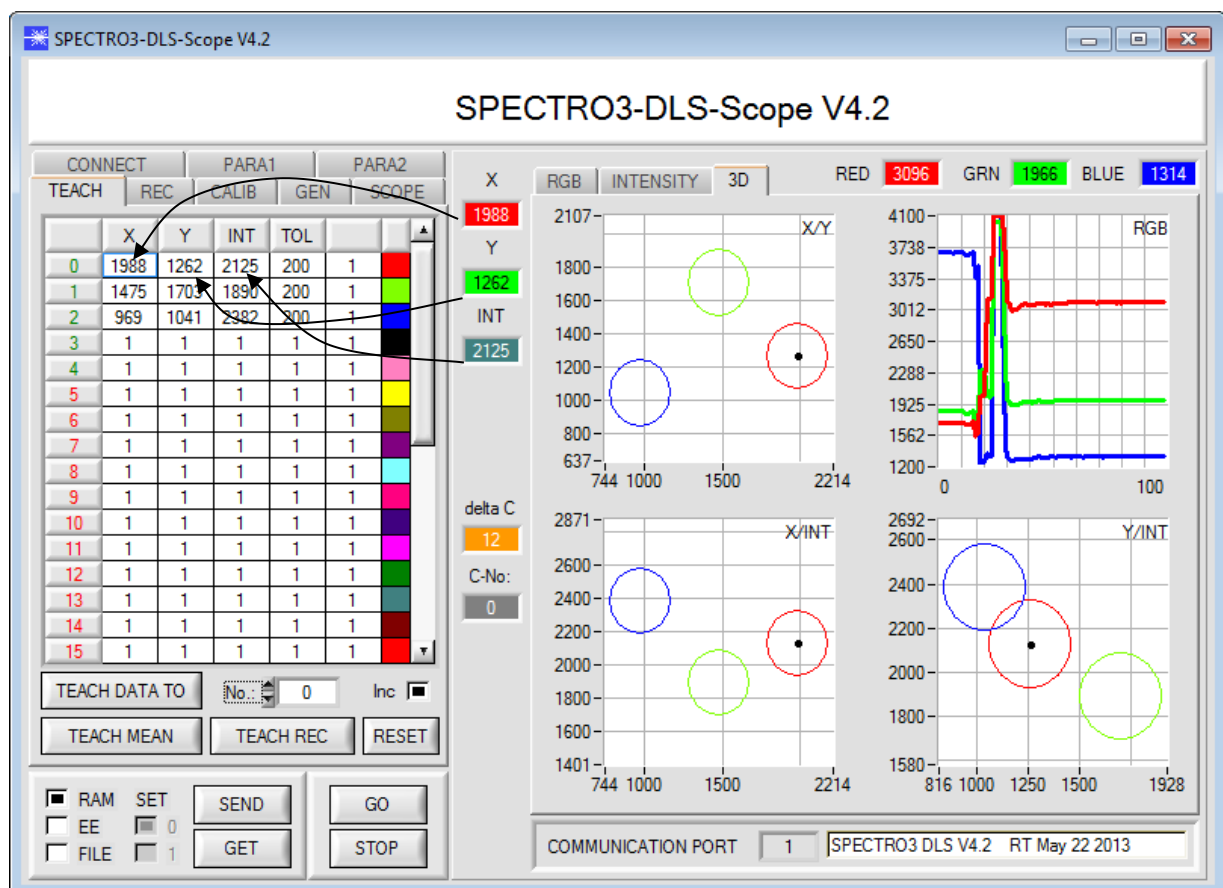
SPECTRO3-DLS-Scope V4.2

SPECTRO3-DLS-Scope V4.2

CONNECT PARA1 PARA2
TEACH REC CALIB GEN SCOPE

| | X | Y | INT | TOL | | |
|---|---|---|---|---|---|---|
| 0 | 1988 | 1262 | 2125 | 200 | 1 | |
| 1 | 1475 | 1703 | 1890 | 200 | 1 | |
| 2 | 969 | 1041 | 2382 | 200 | 1 | |
| 3 | 1 | 1 | 1 | 1 | 1 | |
| 4 | 1 | 1 | 1 | 1 | 1 | |
| 5 | 1 | 1 | 1 | 1 | 1 | |
| 6 | 1 | 1 | 1 | 1 | 1 | |
| 7 | 1 | 1 | 1 | 1 | 1 | |
| 8 | 1 | 1 | 1 | 1 | 1 | |
| 9 | 1 | 1 | 1 | 1 | 1 | |
| 10 | 1 | 1 | 1 | 1 | 1 | |
| 11 | 1 | 1 | 1 | 1 | 1 | |
| 12 | 1 | 1 | 1 | 1 | 1 | |
| 13 | 1 | 1 | 1 | 1 | 1 | |
| 14 | 1 | 1 | 1 | 1 | 1 | |
| 15 | 1 | 1 | 1 | 1 | 1 | |

TEACH DATA TO No.: 0 Inc
TEACH MEAN TEACH REC RESET

RAM SET SEND GO
EE 0
FILE 1 GET STOP

X 1988
Y 1262
INT 2125
delta C 12
C-No: 0

RGB INTENSITY 3D
RED 3096 GRN 1966 BLUE 1314

2107 1800 1600 1400 1200 1000 800 637 X/Y
744 1000 1500 2214

4100 3738 3375 3012 2650 2288 1925 1562 1200 RGB
0 100

2871 2600 2400 2200 2000 1800 1600 1401 X/INT
744 1000 1500 2214

2692 2600 2400 2200 2000 1800 1580 Y/INT
816 1000 1250 1500 1928

COMMUNICATION PORT 1 SPECTRO3 DLS V4.2 RT May 22 2013